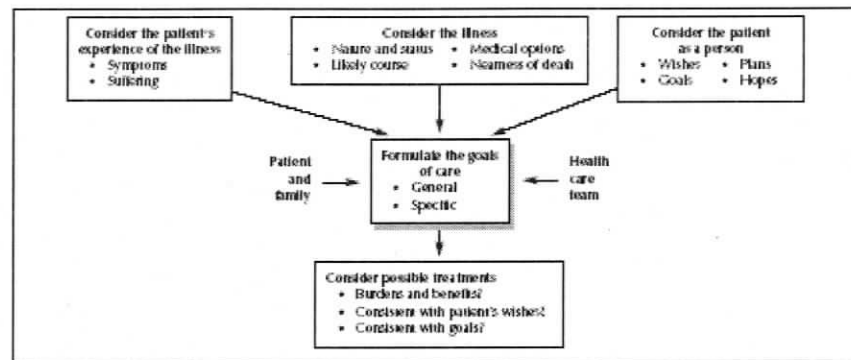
Consider the patient's experience of the illness
• Symptoms
• Suffering

Consider the illness
• Nature and status
• Likely course
• Medical options
• Nearness of death

Consider the patient as a person
• Wishes
• Goals
• Plans
• Hopes

Patient and family

Formulate the goals of care
• General
• Specific

Health care team

Consider possible treatments
• Burdens and benefits?
• Consistent with patient's wishes?
• Consistent with goals?